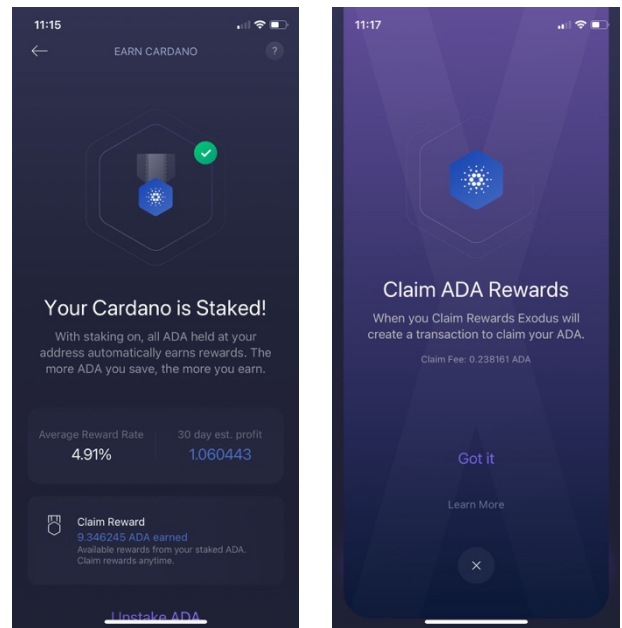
11:15

EARN CARDANO

?

Your Cardano is Staked!

With staking on, all ADA held at your address automatically earns rewards. The more ADA you save, the more you earn.

Average Reward Rate
4.91%

30 day est. profit
1.060443

Claim Reward
9.346245 ADA earned
Available rewards from your staked ADA. Claim rewards anytime.

Unstake ADA

11:17

Claim ADA Rewards

When you Claim Rewards Exodus will create a transaction to claim your ADA.

Claim Fee: 0.238161 ADA

Got it

Learn More

×